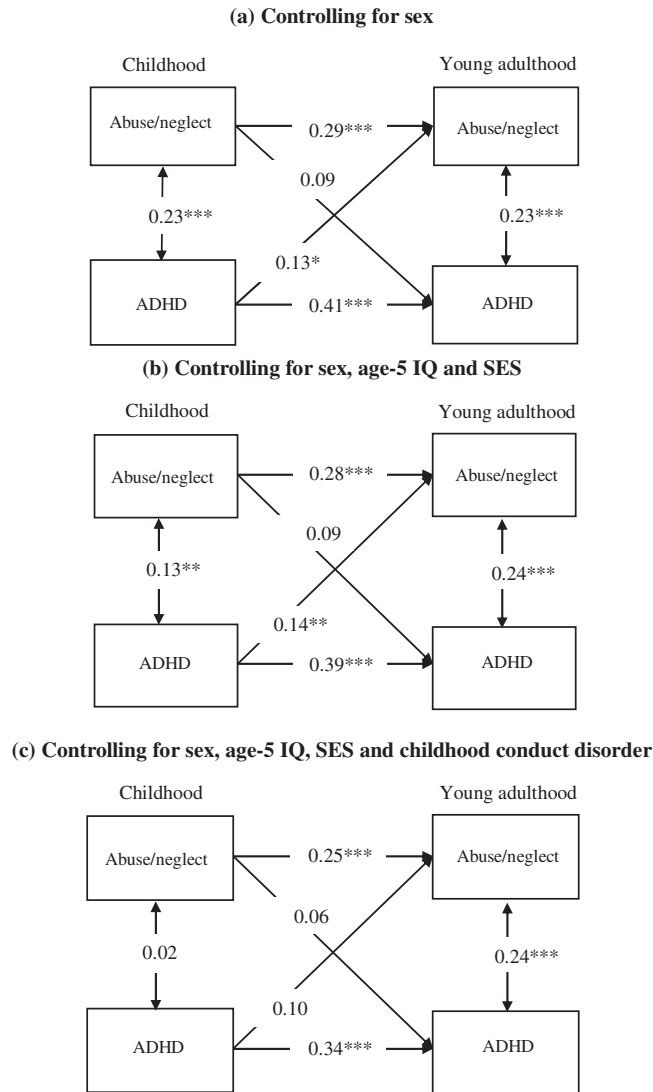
(a) Controlling for sex

Childhood

Young adulthood

Abuse/neglect

0.29***

Abuse/neglect

0.09

0.23***

0.23***

0.13*

ADHD

0.41***

ADHD

(b) Controlling for sex, age-5 IQ and SES

Childhood

Young adulthood

Abuse/neglect

0.28***

Abuse/neglect

0.09

0.13**

0.24***

0.14**

ADHD

0.39***

ADHD

(c) Controlling for sex, age-5 IQ, SES and childhood conduct disorder

Childhood

Young adulthood

Abuse/neglect

0.25***

Abuse/neglect

0.06

0.02

0.24***

0.10

ADHD

0.34***

ADHD